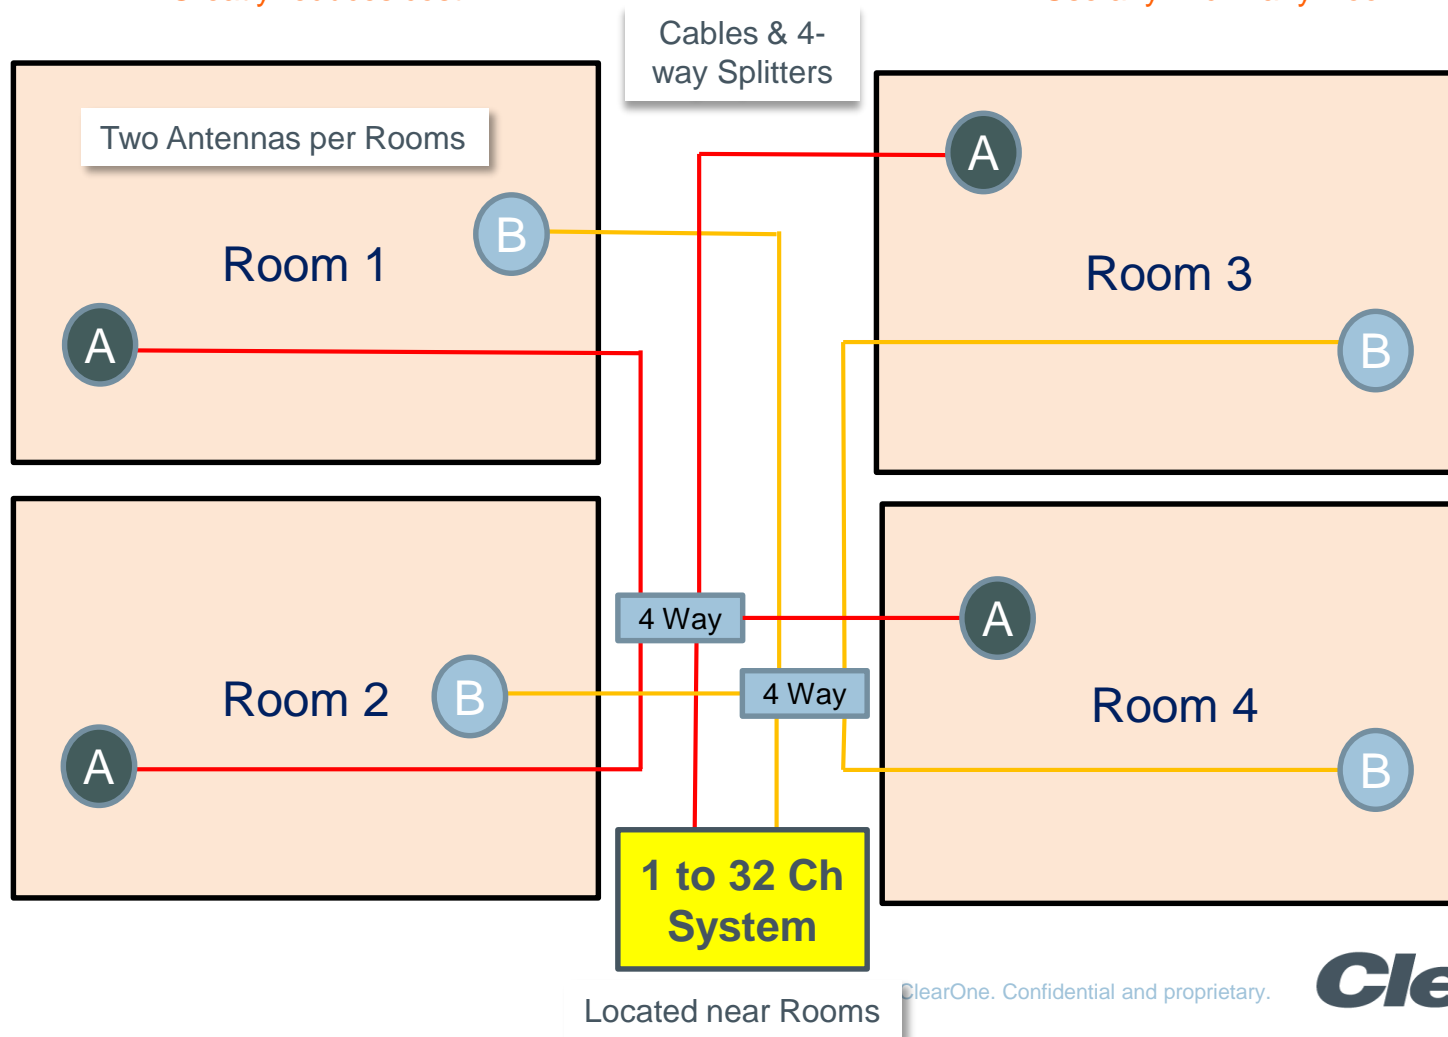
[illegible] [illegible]

Cables & 4-way Splitters

Two Antennas per Rooms

B

Room 1

A

A

Room 3

B

Room 2

B

A

4 Way

4 Way

A

Room 4

B

1 to 32 Ch System

Located near Rooms

ClearOne. Confidential and proprietary.

Cle